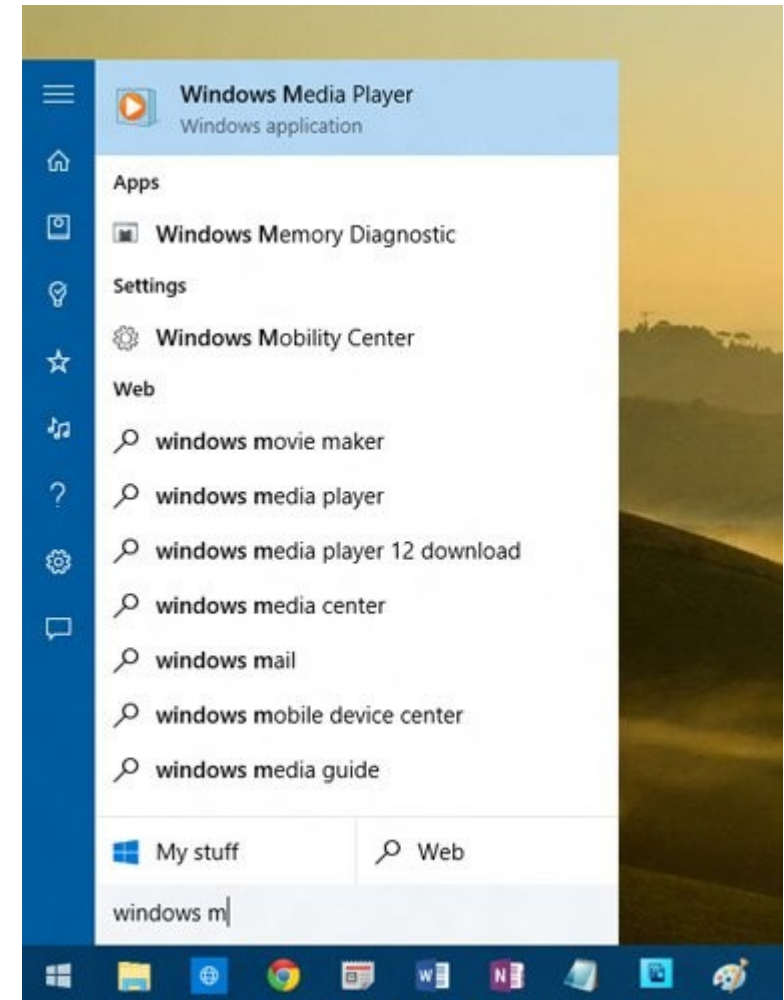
Windows Media Player
Windows application

Apps

Windows Memory Diagnostic

Settings

Windows Mobility Center

Web

windows movie maker

windows media player

windows media player 12 download

windows media center

windows mail

windows mobile device center

windows media guide

My stuff

Web

windows m